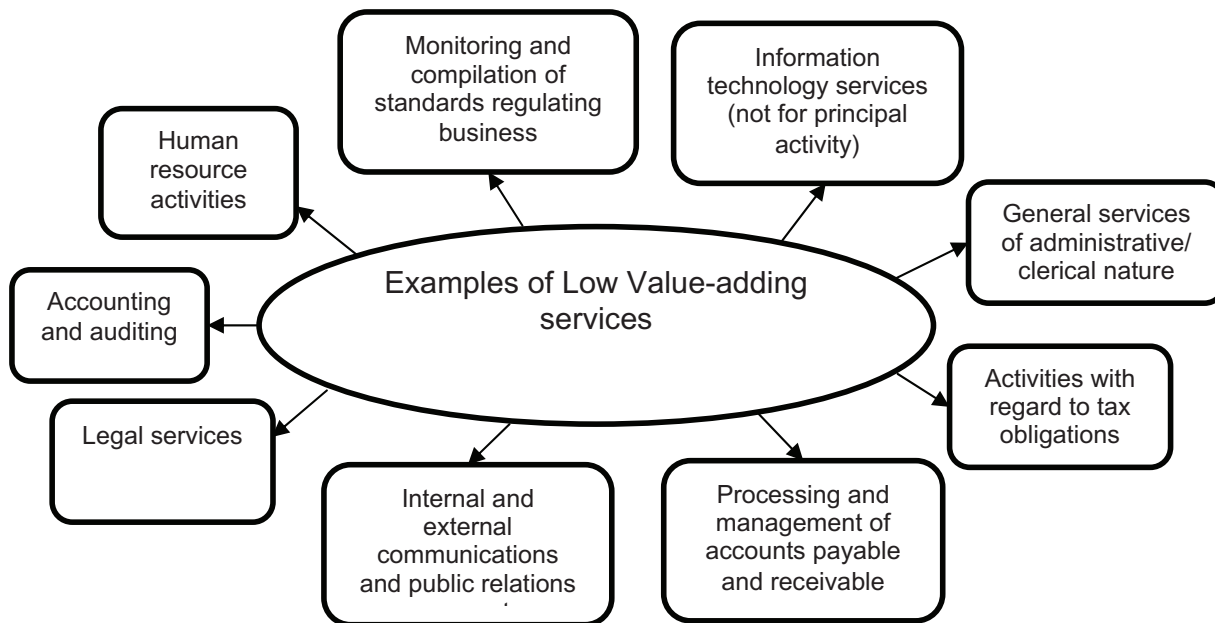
Examples of Low Value-adding services

Monitoring and compilation of standards regulating business

Information technology services (not for principal activity)

Human resource activities

General services of administrative/ clerical nature

Accounting and auditing

Activities with regard to tax obligations

Legal services

Internal and external communications and public relations

Processing and management of accounts payable and receivable